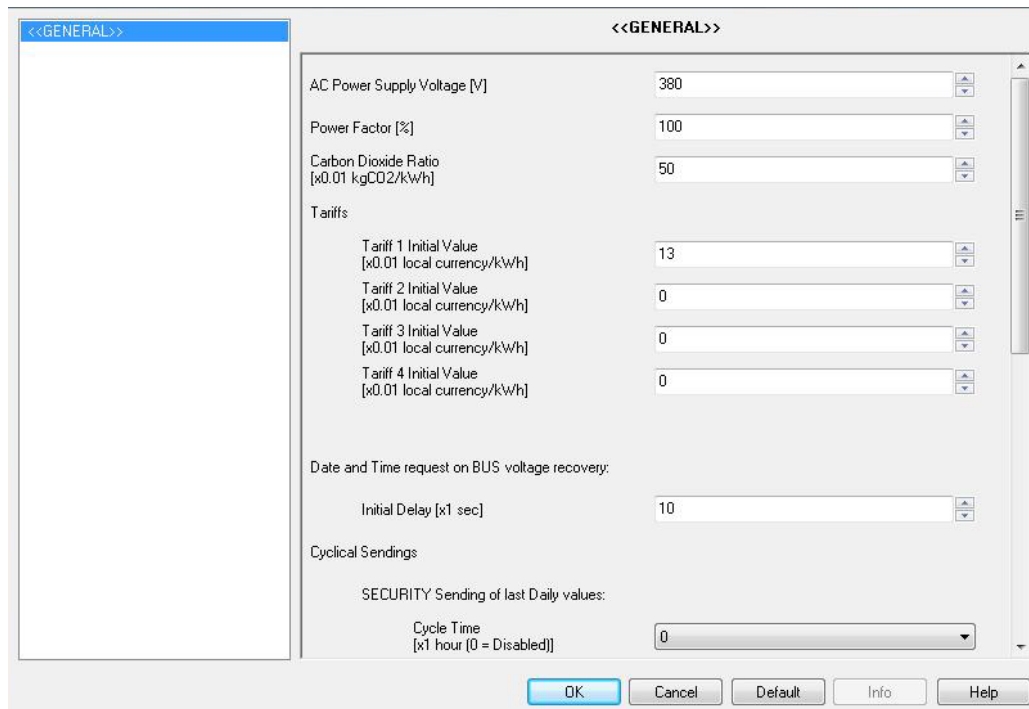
<<GENERAL>>

<<GENERAL>>

AC Power Supply Voltage [V] 380

Power Factor [%] 100

Carbon Dioxide Ratio [x0.01 kgCO2/kWh] 50

Tariffs

Tariff 1 Initial Value [x0.01 local currency/kWh] 13

Tariff 2 Initial Value [x0.01 local currency/kWh] 0

Tariff 3 Initial Value [x0.01 local currency/kWh] 0

Tariff 4 Initial Value [x0.01 local currency/kWh] 0

Date and Time request on BUS voltage recovery:

Initial Delay [x1 sec] 10

Cyclical Sendings

SECURITY Sending of last Daily values:

Cycle Time [x1 hour (0 = Disabled)] 0

OK Cancel Default Info Help